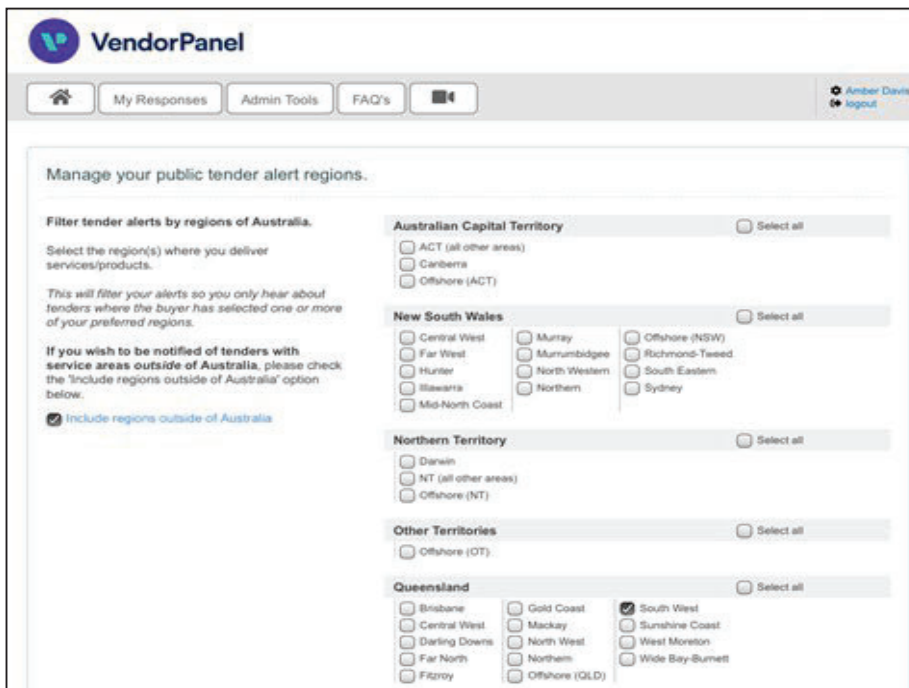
VendorPanel

My Responses | Admin Tools | FAQ's

Amber Davis
logout

Manage your public tender alert regions.

**Filter tender alerts by regions of Australia.**

Select the region(s) where you deliver services/products.

*This will filter your alerts so you only hear about tenders where the buyer has selected one or more of your preferred regions.*

**If you wish to be notified of tenders with service areas *outside* of Australia**, please check the "Include regions outside of Australia" option below.

Include regions outside of Australia

**Australian Capital Territory**
Select all
ACT (all other areas)
Canberra
Offshore (ACT)

**New South Wales**
Select all
Central West
Far West
Hunter
Illawarra
Mid-North Coast
Murray
Murrumbidgee
North Western
Northern
Offshore (NSW)
Richmond-Tweed
South Eastern
Sydney

**Northern Territory**
Select all
Darwin
NT (all other areas)
Offshore (NT)

**Other Territories**
Select all
Offshore (OT)

**Queensland**
Select all
Brisbane
Central West
Darling Downs
Far North
Fitzroy
Gold Coast
Mackay
North West
Northern
Offshore (QLD)
South West
Sunshine Coast
West Moreton
Wide Bay-Burnett